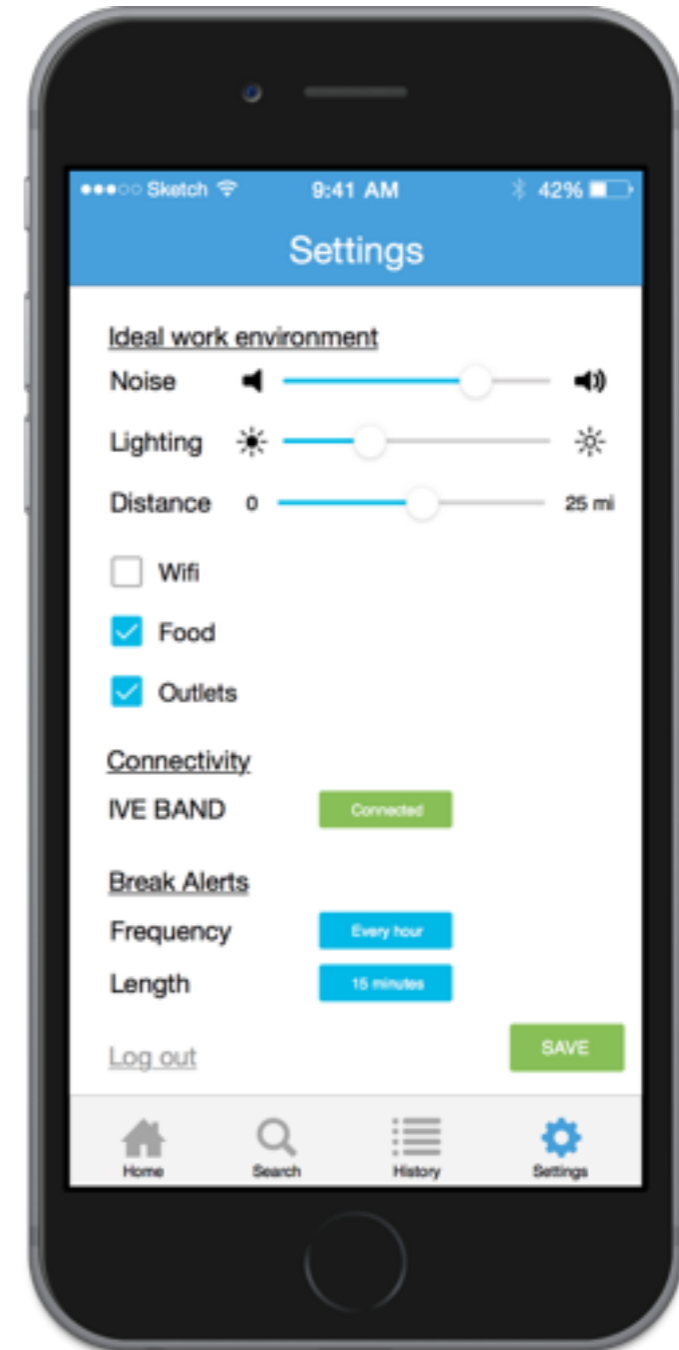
●●●○○ Sketch 9:41 AM 42%

Settings

Ideal work environment

Noise

Lighting

Distance 0 25 mi

Wifi

Food

Outlets

Connectivity

IVE BAND Connected

Break Alerts

Frequency Every hour

Length 15 minutes

Log out

SAVE

Home Search History Settings